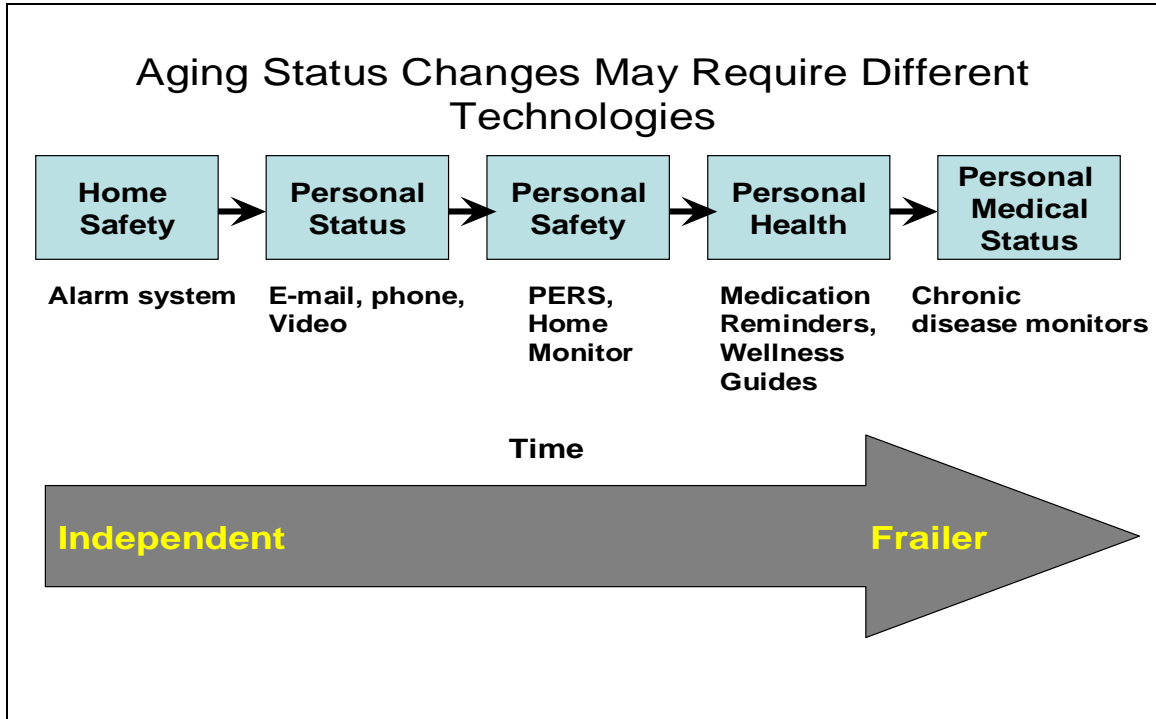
Aging Status Changes May Require Different Technologies

Home Safety

Personal Status

Personal Safety

Personal Health

Personal Medical Status

Alarm system

E-mail, phone, Video

PERS, Home Monitor

Medication Reminders, Wellness Guides

Chronic disease monitors

Time

Independent

Frailer